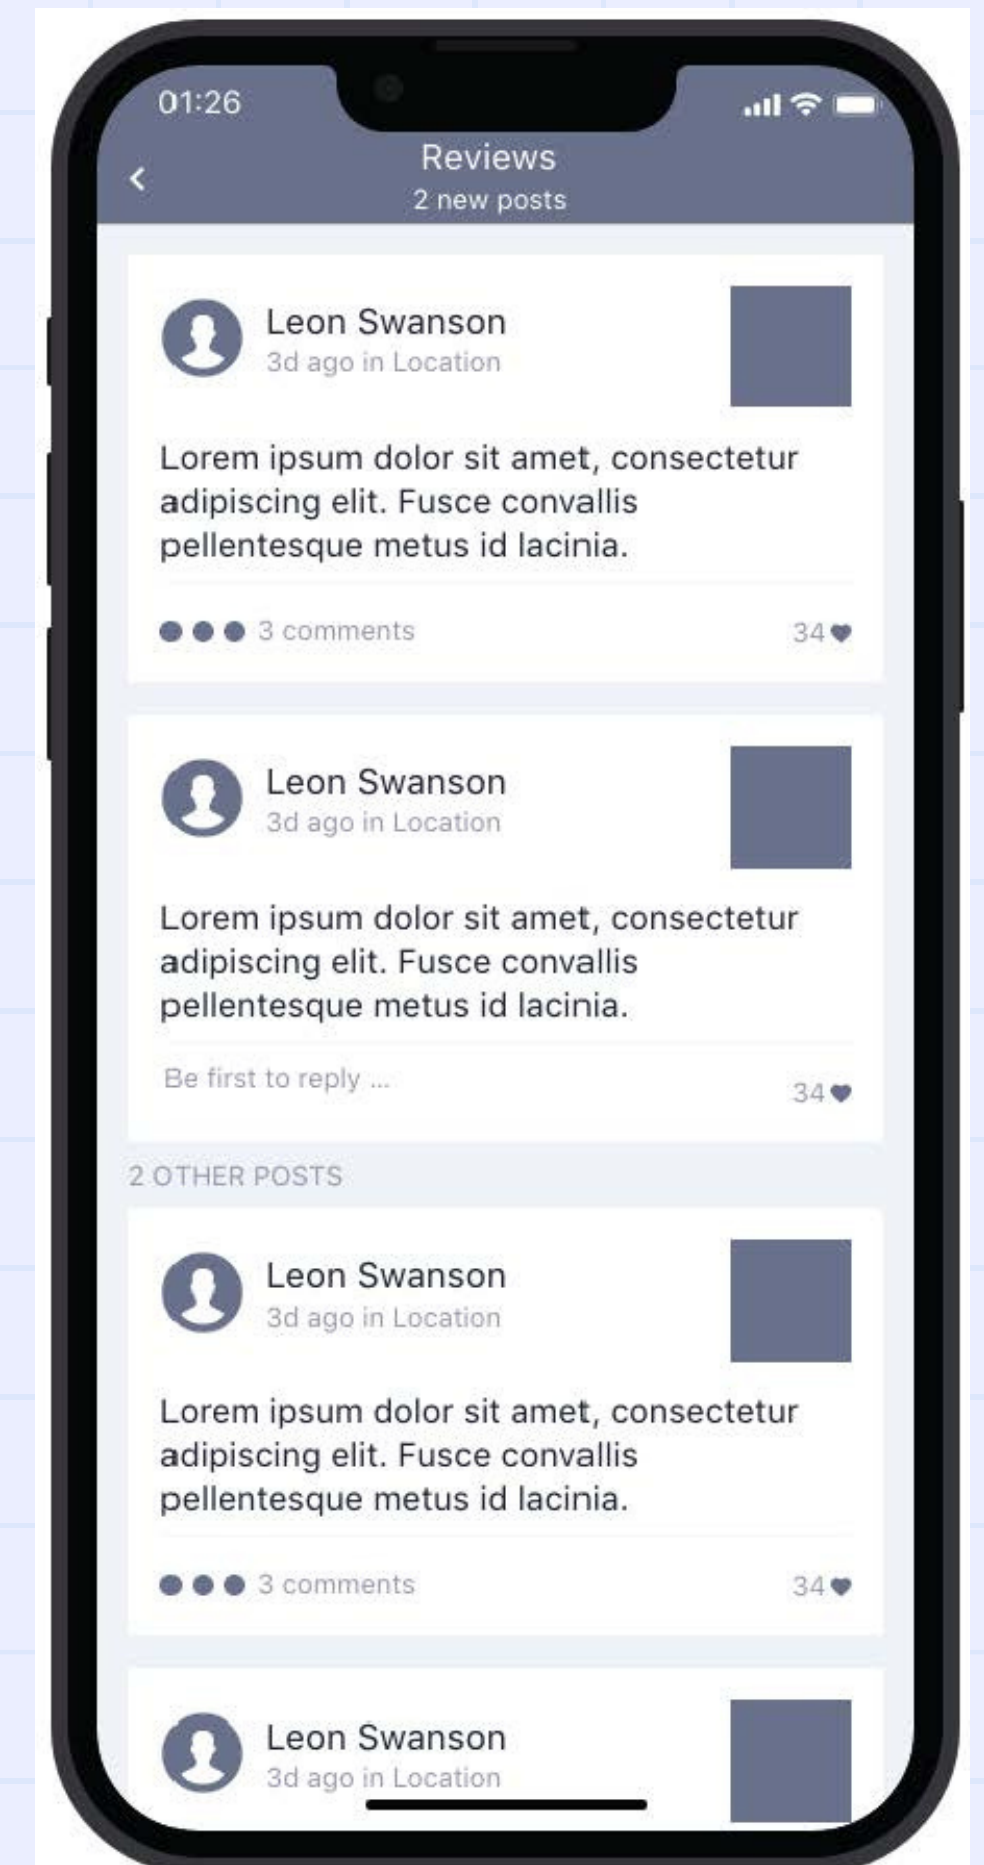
01:26

<

Reviews
2 new posts

Leon Swanson
3d ago in Location

Lorem ipsum dolor sit amet, consectetur adipiscing elit. Fusce convallis pellentesque metus id lacinia.

3 comments

34

Leon Swanson
3d ago in Location

Lorem ipsum dolor sit amet, consectetur adipiscing elit. Fusce convallis pellentesque metus id lacinia.

Be first to reply ...

34

2 OTHER POSTS

Leon Swanson
3d ago in Location

Lorem ipsum dolor sit amet, consectetur adipiscing elit. Fusce convallis pellentesque metus id lacinia.

3 comments

34

Leon Swanson
3d ago in Location